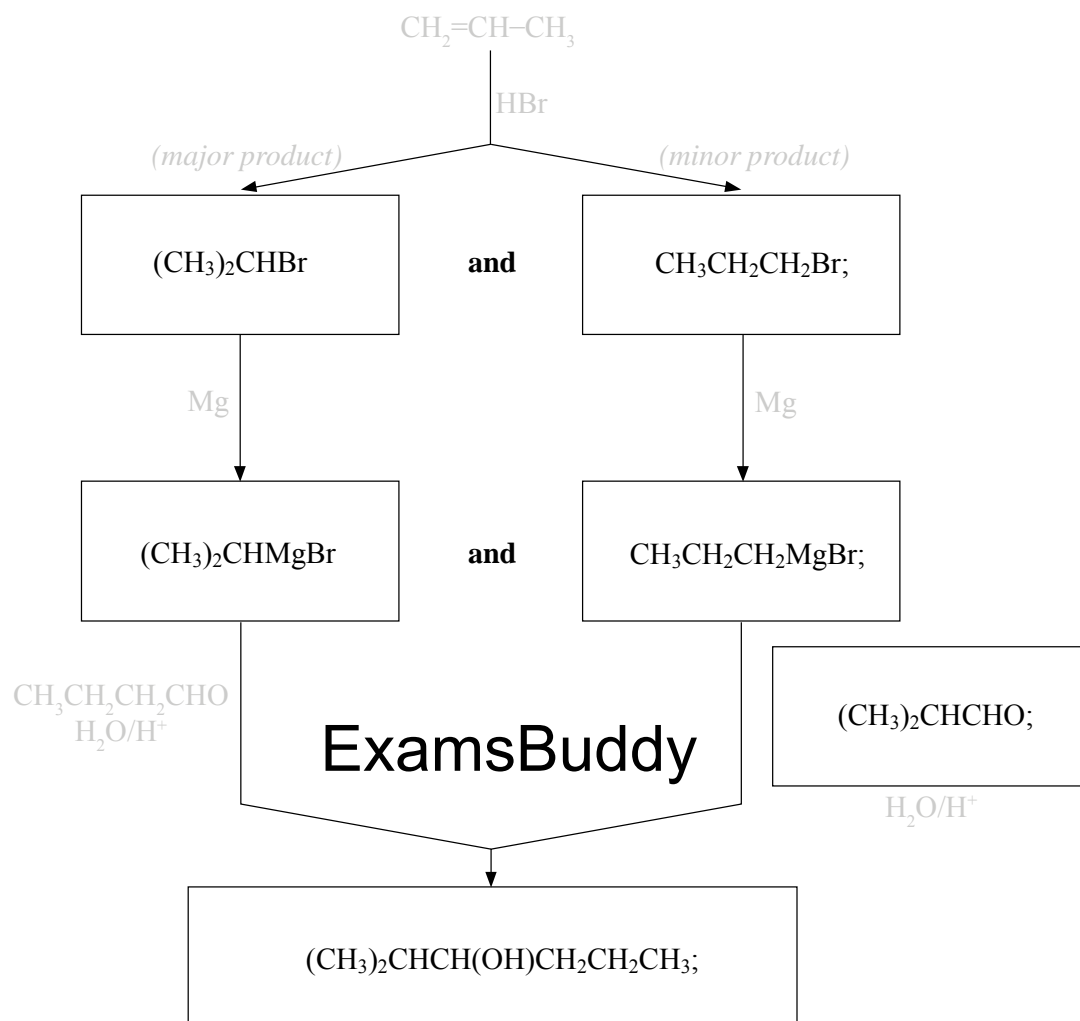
$CH_2=CH-CH_3$

HBr

(major product)

(minor product)

$(CH_3)_2CHBr$

and

$CH_3CH_2CH_2Br$;

Mg

Mg

$(CH_3)_2CHMgBr$

and

$CH_3CH_2CH_2MgBr$;

$CH_3CH_2CH_2CHO$
$H_2O/H^+$

ExamsBuddy

$(CH_3)_2CHCHO$;

$H_2O/H^+$

$(CH_3)_2CHCH(OH)CH_2CH_2CH_3$;